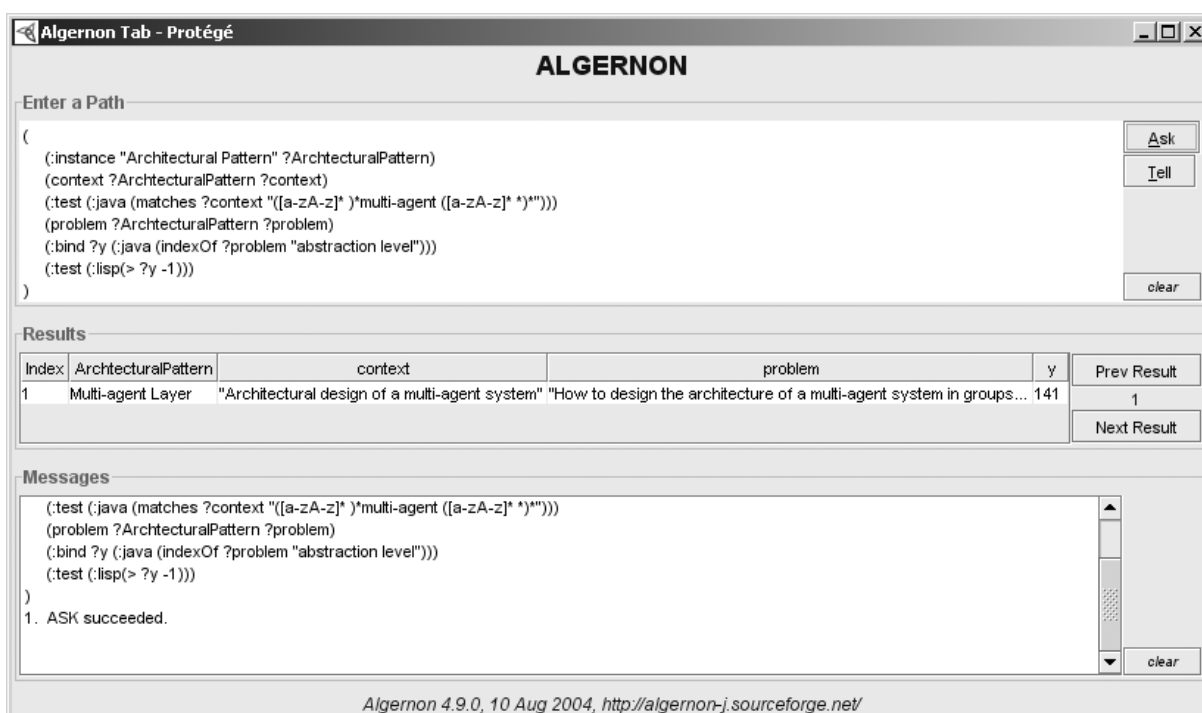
Algernon Tab - Protégé

ALGERNON

Enter a Path

(
(:instance "Architectural Pattern" ?ArchtecturalPattern)
(context ?ArchtecturalPattern ?context)
(:test (:java (matches ?context "([a-zA-z]* )*multi-agent ([a-zA-z]* *)*")))
(problem ?ArchtecturalPattern ?problem)
(:bind ?y (:java (indexOf ?problem "abstraction level")))
(:test (:lisp(> ?y -1)))
)

Ask
Tell
clear

Results

| Index | ArchtecturalPattern | context | problem | y |
|---|---|---|---|---|
| 1 | Multi-agent Layer | "Architectural design of a multi-agent system" | "How to design the architecture of a multi-agent system in groups... | 141 |

Prev Result
1
Next Result

Messages

(:test (:java (matches ?context "([a-zA-z]* )*multi-agent ([a-zA-z]* *)*")))
(problem ?ArchtecturalPattern ?problem)
(:bind ?y (:java (indexOf ?problem "abstraction level")))
(:test (:lisp(> ?y -1)))
)
1. ASK succeeded.

clear

Algernon 4.9.0, 10 Aug 2004, http://algernon-j.sourceforge.net/